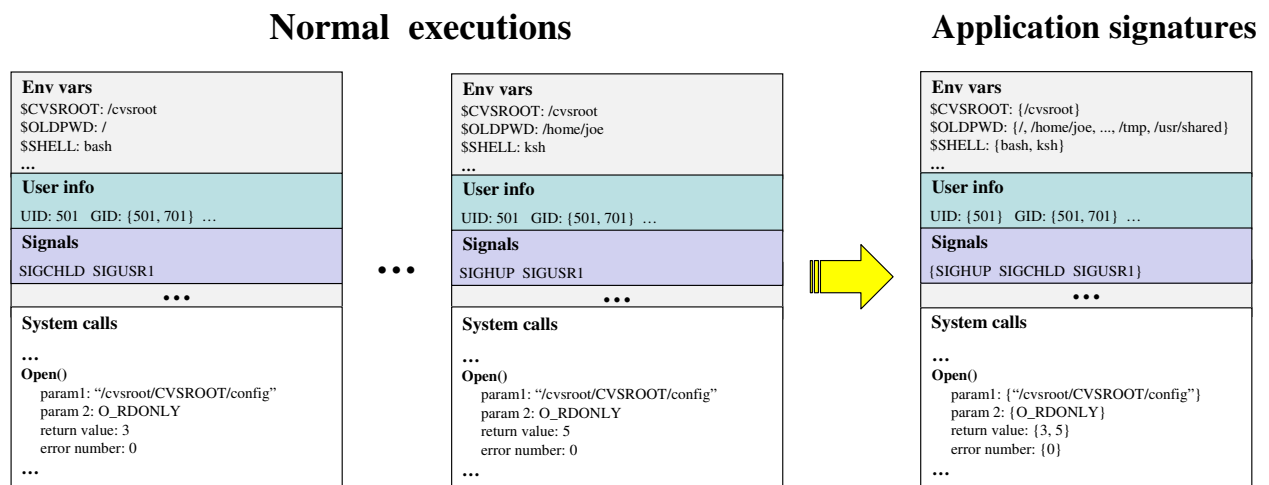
Normal executions

Application signatures

Env vars
$CVSROOT: /cvsroot
$OLDPWD: /
$SHELL: bash
…
User info
UID: 501 GID: {501, 701} …
Signals
SIGCHLD SIGUSR1
•••
System calls
…
Open()
param1: "/cvsroot/CVSROOT/config"
param 2: O_RDONLY
return value: 3
error number: 0
…

•••

Env vars
$CVSROOT: /cvsroot
$OLDPWD: /home/joe
$SHELL: ksh
…
User info
UID: 501 GID: {501, 701} …
Signals
SIGHUP SIGUSR1
•••
System calls
…
Open()
param1: "/cvsroot/CVSROOT/config"
param 2: O_RDONLY
return value: 5
error number: 0
…

Env vars
$CVSROOT: {/cvsroot}
$OLDPWD: {/, /home/joe, ..., /tmp, /usr/shared}
$SHELL: {bash, ksh}
…
User info
UID: {501} GID: {501, 701} …
Signals
{SIGHUP SIGCHLD SIGUSR1}
•••
System calls
…
Open()
param1: {"/cvsroot/CVSROOT/config"}
param 2: {O_RDONLY}
return value: {3, 5}
error number: {0}
…